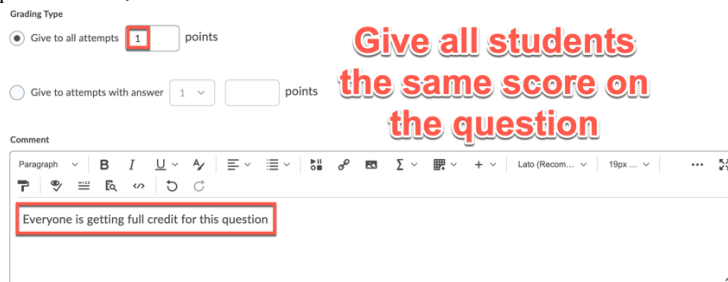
Grading Type

Give to all attempts 1 points

Give to attempts with answer 1 points

Give all students the same score on the question

Comment

Paragraph B I U Σ + Lato (Recom... 19px ...

Everyone is getting full credit for this question